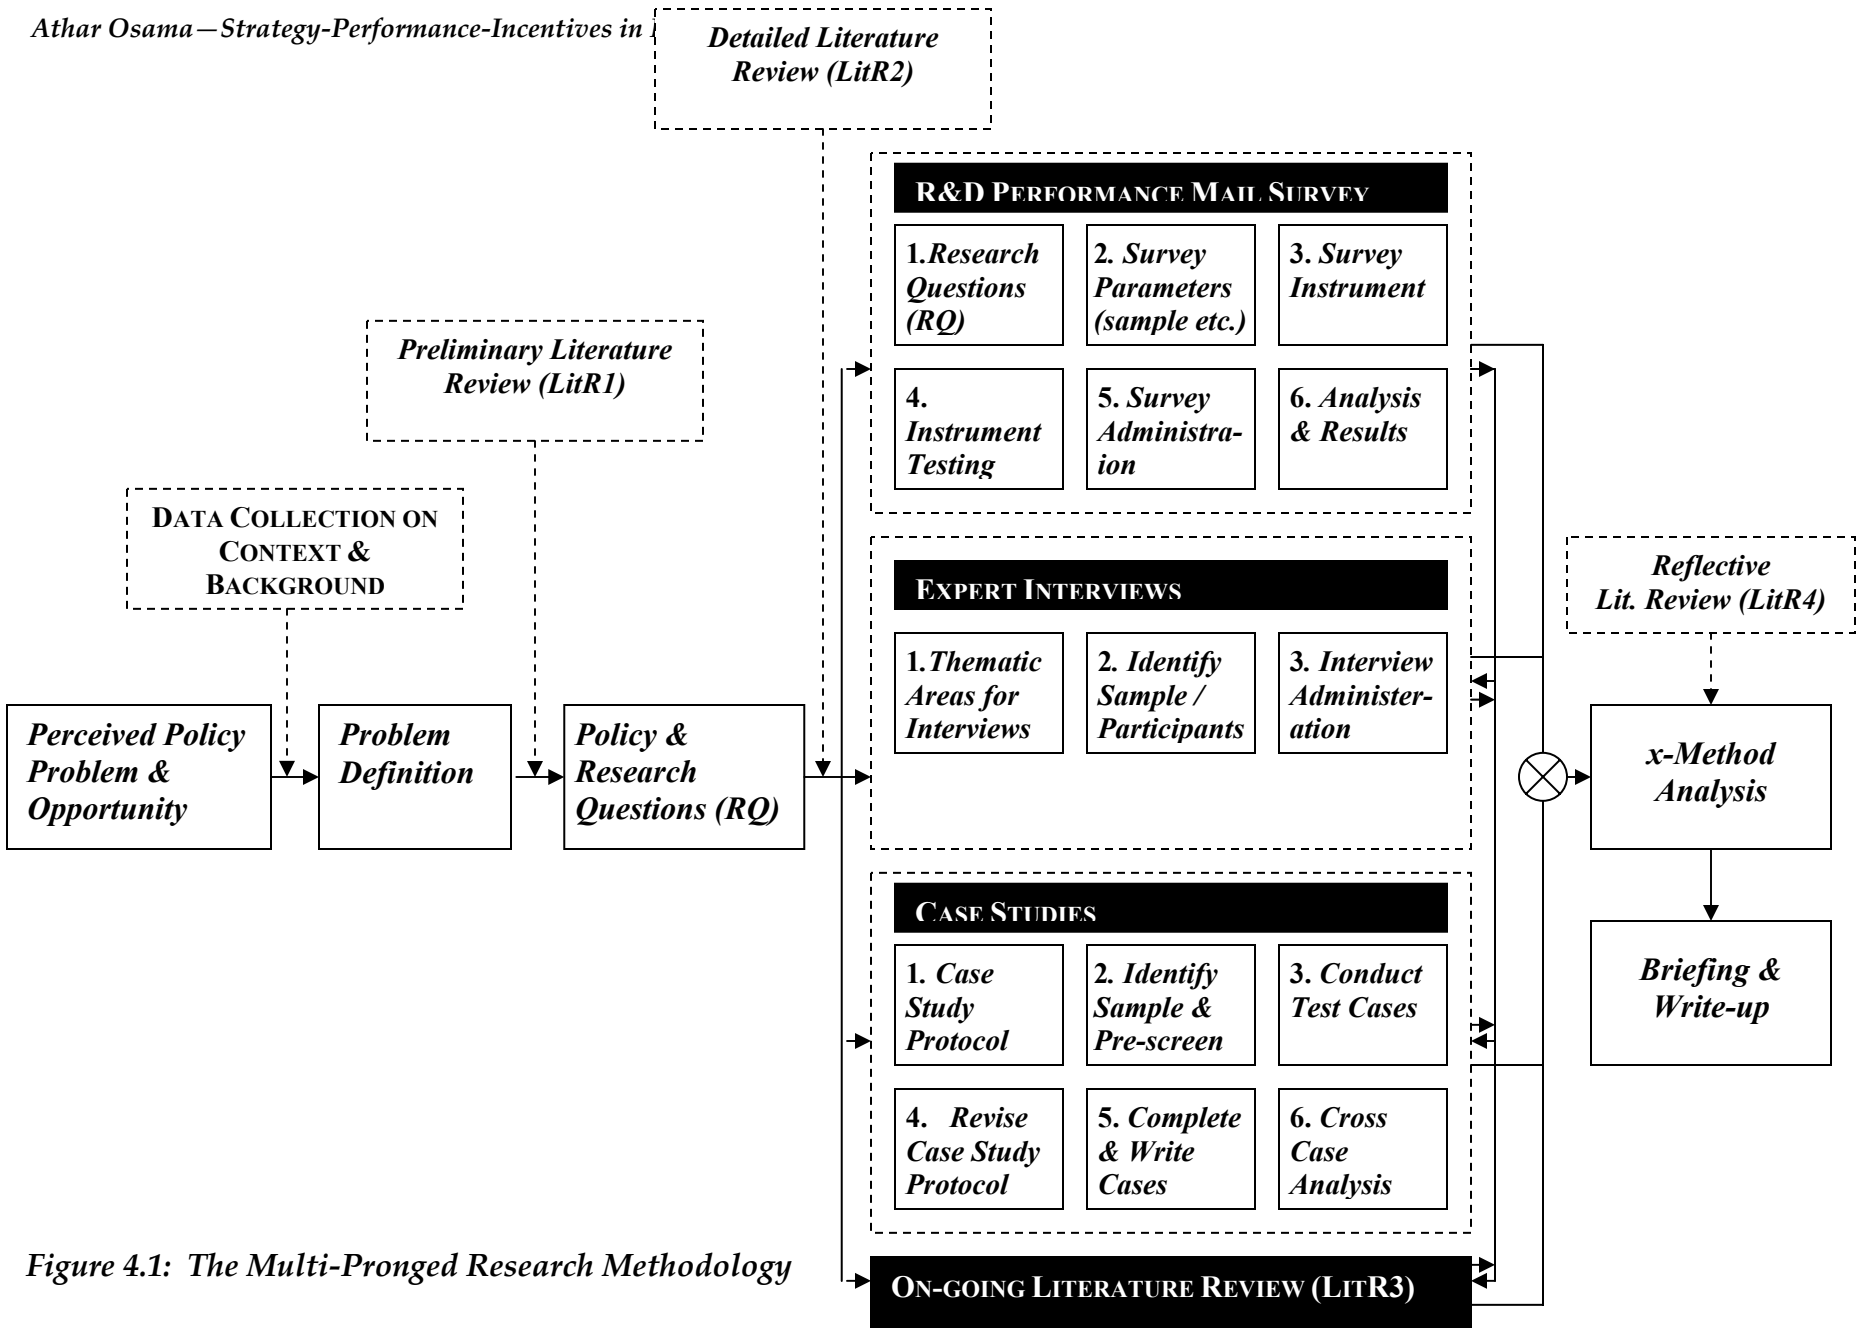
Athar Osama—Strategy-Performance-Incentives in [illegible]

Detailed Literature Review (LitR2)

R&D PERFORMANCE MAIL SURVEY

1. Research Questions (RQ)

2. Survey Parameters (sample etc.)

3. Survey Instrument

4. Instrument Testing

5. Survey Administration

6. Analysis & Results

Preliminary Literature Review (LitR1)

DATA COLLECTION ON CONTEXT & BACKGROUND

EXPERT INTERVIEWS

1. Thematic Areas for Interviews

2. Identify Sample / Participants

3. Interview Administeration

Reflective Lit. Review (LitR4)

Perceived Policy Problem & Opportunity

Problem Definition

Policy & Research Questions (RQ)

x-Method Analysis

CASE STUDIES

1. Case Study Protocol

2. Identify Sample & Pre-screen

3. Conduct Test Cases

Briefing & Write-up

4. Revise Case Study Protocol

5. Complete & Write Cases

6. Cross Case Analysis

Figure 4.1: The Multi-Pronged Research Methodology

ON-GOING LITERATURE REVIEW (LITR3)